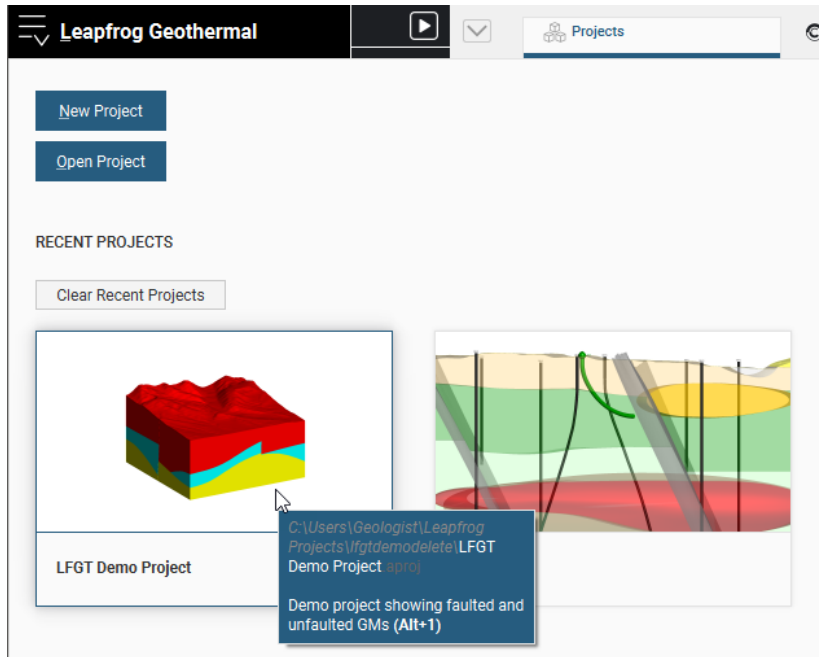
Leapfrog Geothermal

Projects

New Project

Open Project

RECENT PROJECTS

Clear Recent Projects

LFGT Demo Project

C:\Users\Geologist\Leapfrog Projects\lfgtdemodelete\LFGT Demo Project.aproj

Demo project showing faulted and unfaulted GMs (Alt+1)